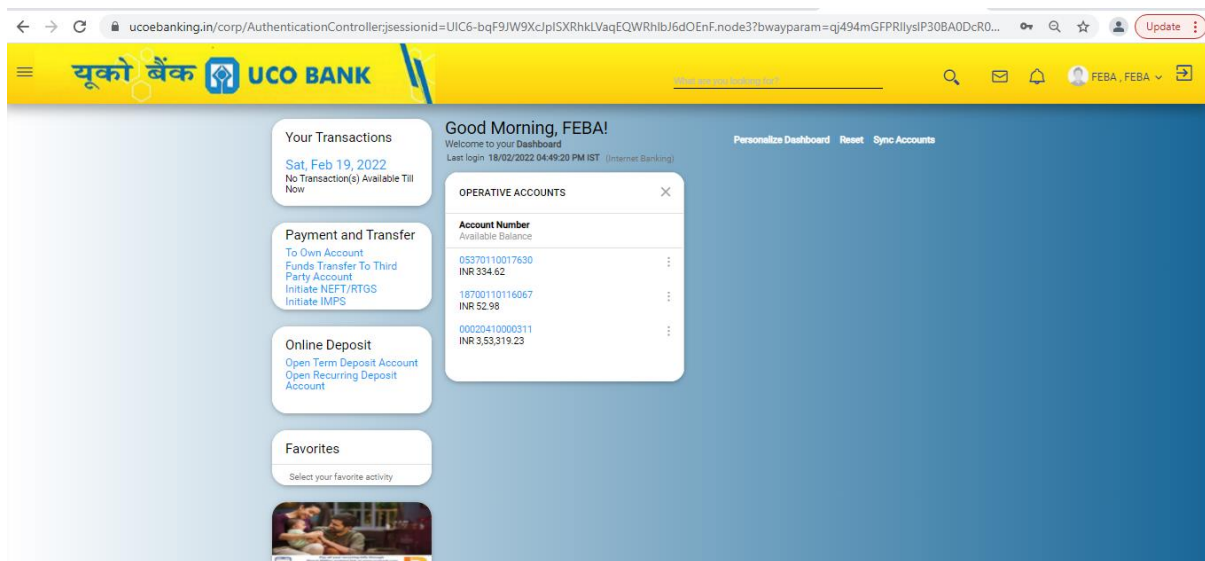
ucoebanking.in/corp/AuthenticationController;jsessionid=UIC6-bqF9JW9XcJpISXRhkLVaqEQWRhlbJ6dOEnF.node3?bwayparam=qj494mGFPRIlysIP30BA0DcR0...

Update

यूको बैंक UCO BANK

What are you looking for?

FEBA , FEBA

Your Transactions

Sat, Feb 19, 2022
No Transaction(s) Available Till Now

Payment and Transfer

To Own Account
Funds Transfer To Third Party Account
Initiate NEFT/RTGS
Initiate IMPS

Online Deposit

Open Term Deposit Account
Open Recurring Deposit Account

Favorites

Select your favorite activity

Good Morning, FEBA!
Welcome to your Dashboard
Last login 18/02/2022 04:49:20 PM IST (Internet Banking)

OPERATIVE ACCOUNTS

Account Number
Available Balance

05370110017630
INR 334.62

18700110116067
INR 52.98

00020410000311
INR 3,53,319.23

Personalize Dashboard Reset Sync Accounts